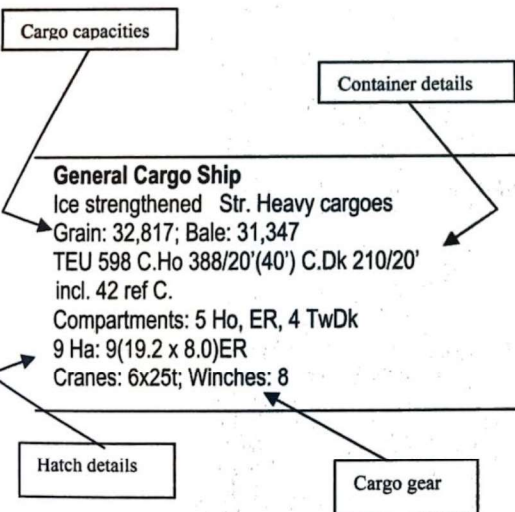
Cargo capacities

Container details

General Cargo Ship
Ice strengthened Str. Heavy cargoes
Grain: 32,817; Bale: 31,347
TEU 598 C.Ho 388/20'(40') C.Dk 210/20'
incl. 42 ref C.
Compartments: 5 Ho, ER, 4 TwDk
9 Ha: 9(19.2 x 8.0)ER
Cranes: 6x25t; Winches: 8

Hatch details

Cargo gear